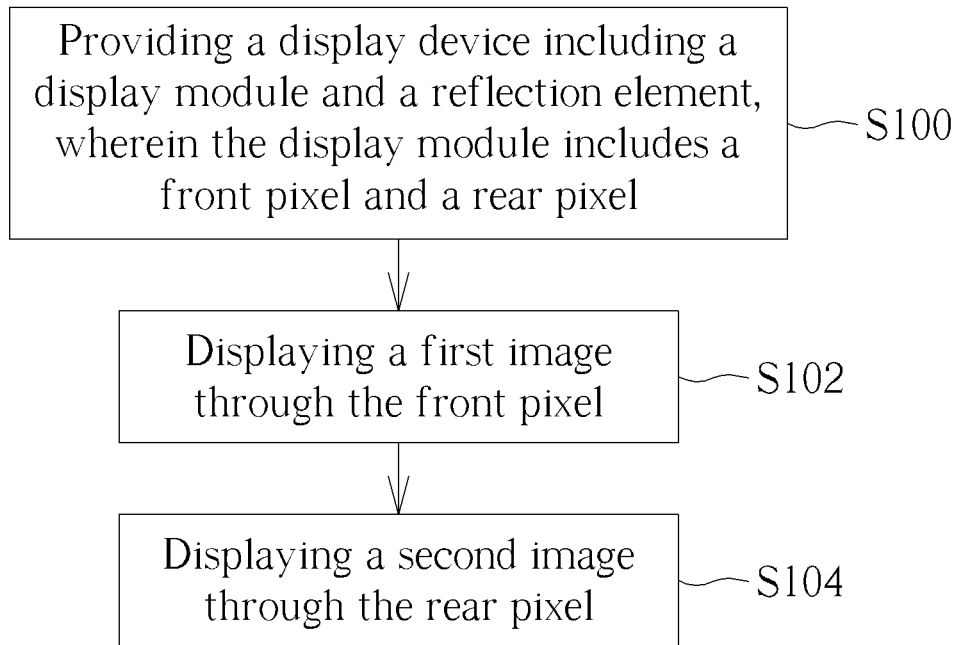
Providing a display device including a display module and a reflection element, wherein the display module includes a front pixel and a rear pixel

S100

Displaying a first image through the front pixel

S102

Displaying a second image through the rear pixel

S104